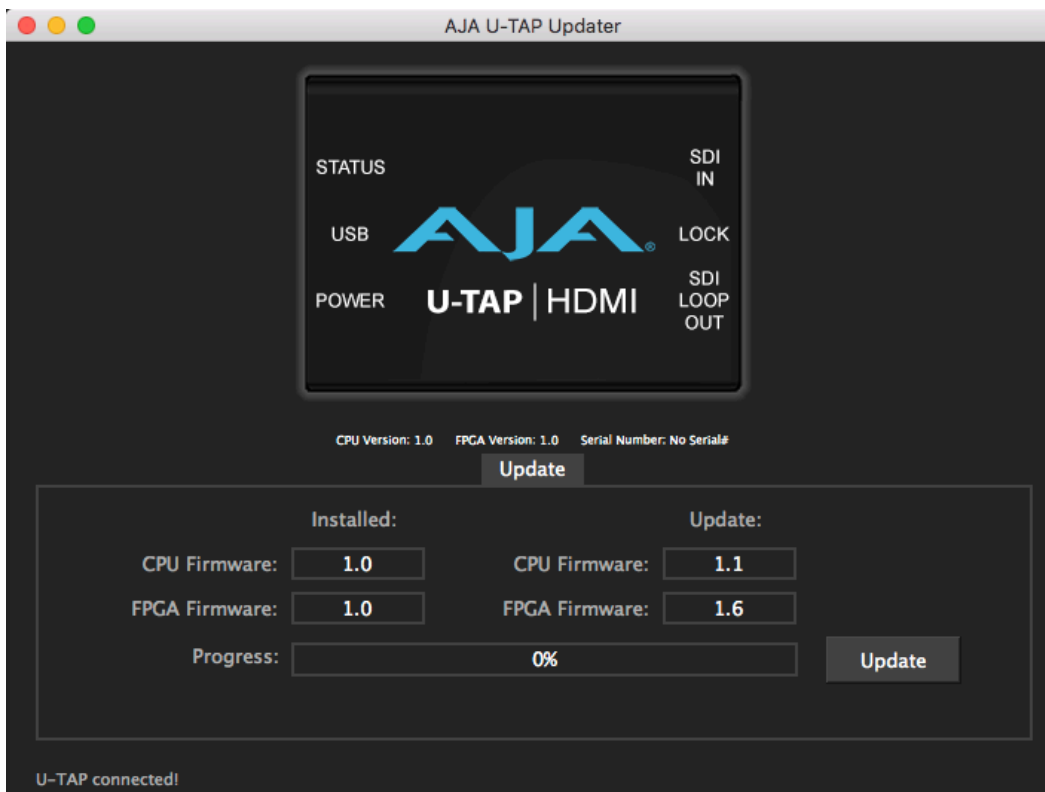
AJA U-TAP Updater

STATUS

USB

POWER

AJA

U-TAP | HDMI

SDI IN

LOCK

SDI LOOP OUT

CPU Version: 1.0 FPGA Version: 1.0 Serial Number: No Serial#

Update

| | Installed: | | Update: |
|---|---|---|---|
| CPU Firmware: | 1.0 | CPU Firmware: | 1.1 |
| FPGA Firmware: | 1.0 | FPGA Firmware: | 1.6 |

Progress: 0%

Update

U-TAP connected!